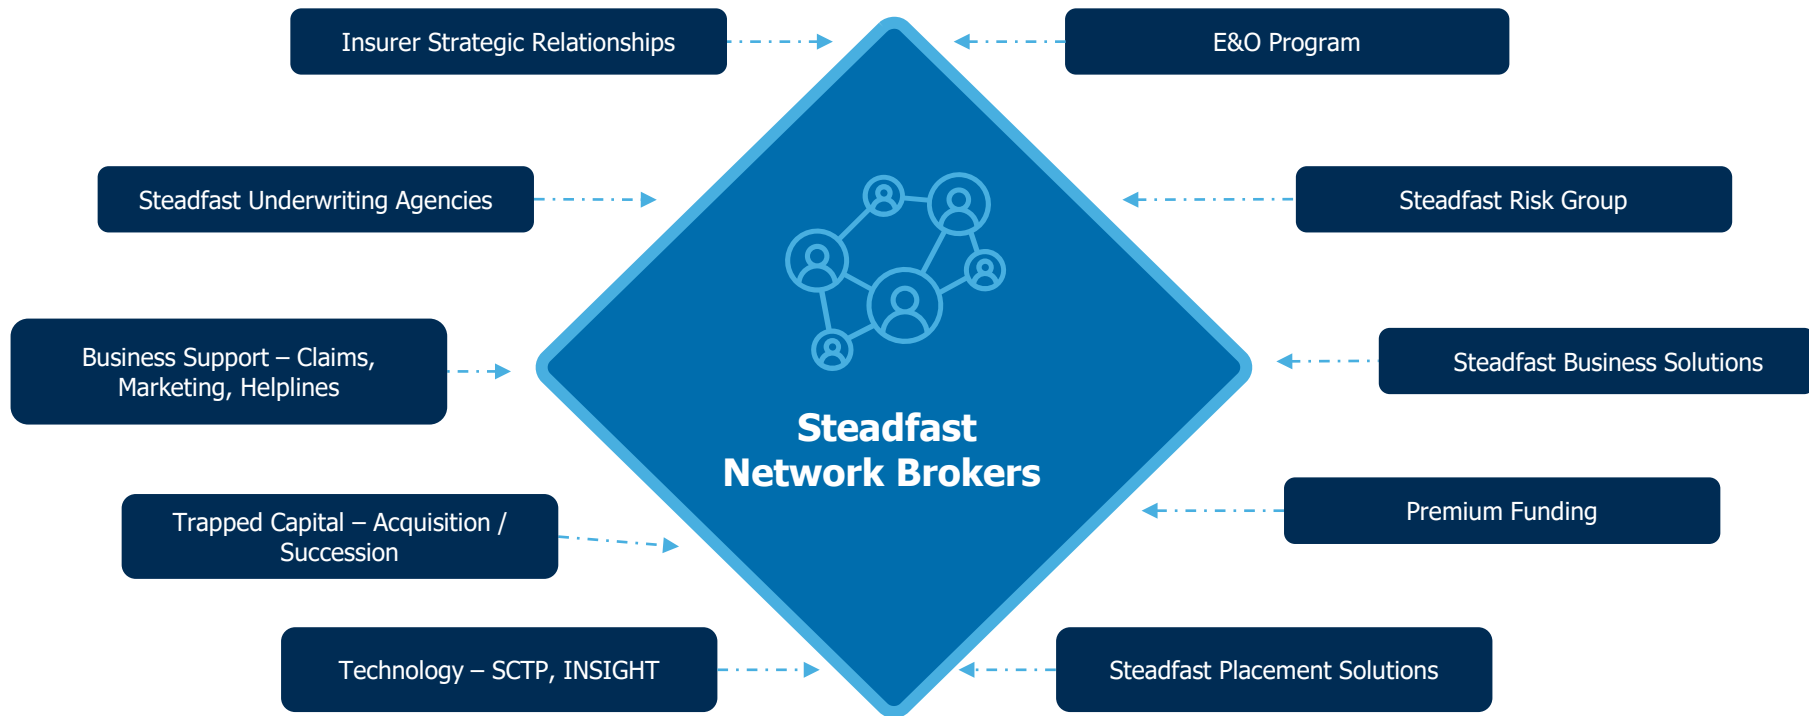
Insurer Strategic Relationships

E&O Program

Steadfast Underwriting Agencies

Steadfast Risk Group

Business Support – Claims, Marketing, Helplines

Steadfast Business Solutions

Steadfast Network Brokers

Trapped Capital – Acquisition / Succession

Premium Funding

Technology – SCTP, INSIGHT

Steadfast Placement Solutions